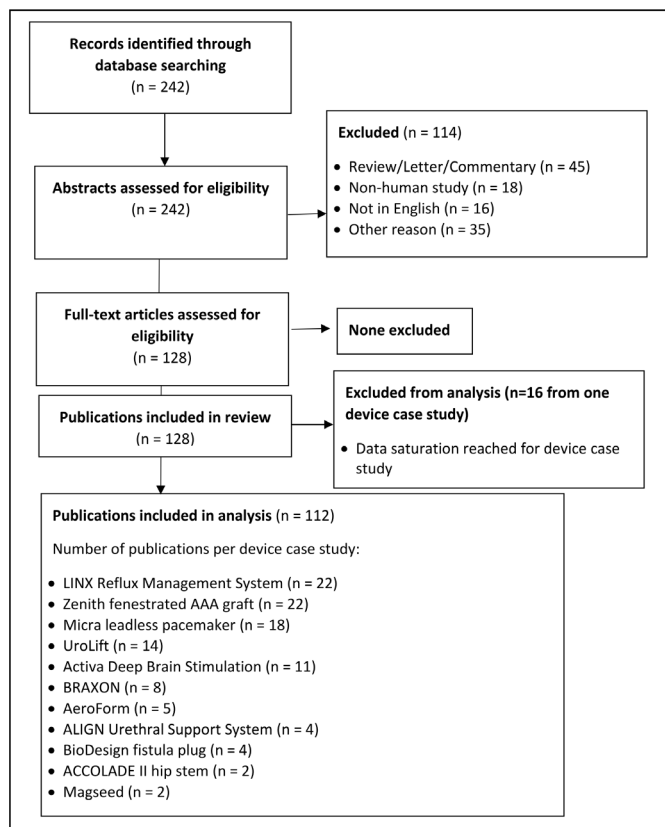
Records identified through database searching
(n = 242)

Abstracts assessed for eligibility
(n = 242)

Excluded (n = 114)

- Review/Letter/Commentary (n = 45)
- Non-human study (n = 18)
- Not in English (n = 16)
- Other reason (n = 35)

Full-text articles assessed for eligibility
(n = 128)

None excluded

Publications included in review
(n = 128)

Excluded from analysis (n=16 from one device case study)

- Data saturation reached for device case study

Publications included in analysis (n = 112)

Number of publications per device case study:

- LINX Reflux Management System (n = 22)
- Zenith fenestrated AAA graft (n = 22)
- Micra leadless pacemaker (n = 18)
- UroLift (n = 14)
- Activa Deep Brain Stimulation (n = 11)
- BRAXON (n = 8)
- AeroForm (n = 5)
- ALIGN Urethral Support System (n = 4)
- BioDesign fistula plug (n = 4)
- ACCOLADE II hip stem (n = 2)
- Magseed (n = 2)